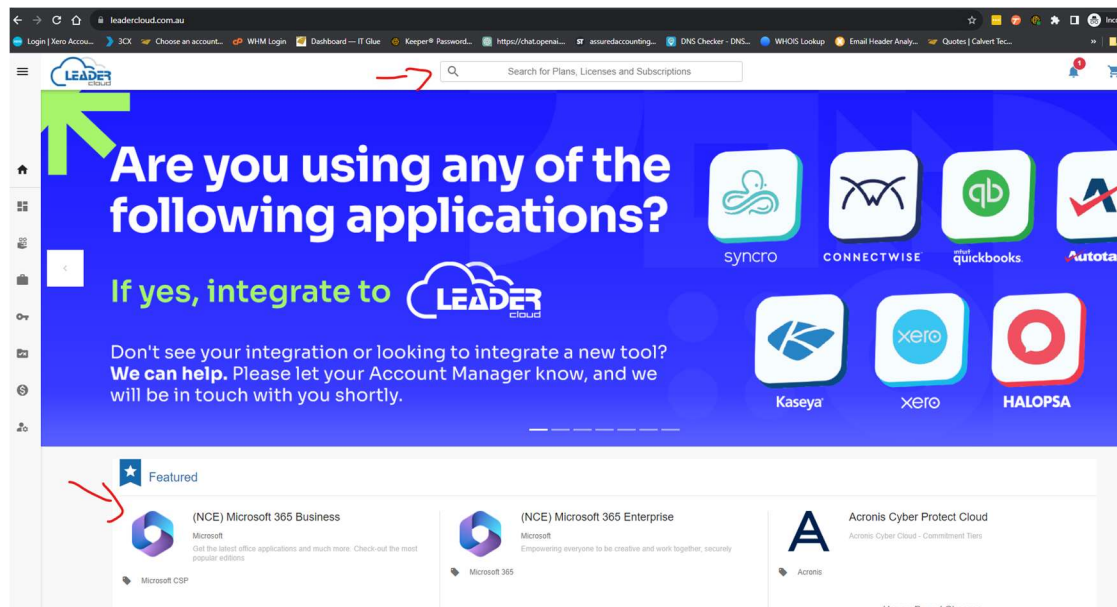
leadercloud.com.au

Login | Xero Accou... 3CX Choose an account... WHM Login Dashboard — IT Glue Keeper® Password... https://chat.openai... assuredaccounting... DNS Checker - DNS... WHOIS Lookup Email Header Analy... Quotes | Calvert Tec...

LEADER cloud

Search for Plans, Licenses and Subscriptions

1

Are you using any of the following applications?

If yes, integrate to LEADER cloud

Don't see your integration or looking to integrate a new tool? **We can help.** Please let your Account Manager know, and we will be in touch with you shortly.

syncro

CONNECTWISE

intuit quickbooks.

Autota

Kaseya

xero

xero

HALOPSA

Featured

(NCE) Microsoft 365 Business

Microsoft

Get the latest office applications and much more. Check-out the most popular editions

Microsoft CSP

(NCE) Microsoft 365 Enterprise

Microsoft

Empowering everyone to be creative and work together, securely

Microsoft 365

Acronis Cyber Protect Cloud

Acronis Cyber Cloud - Commitment Tiers

Acronis